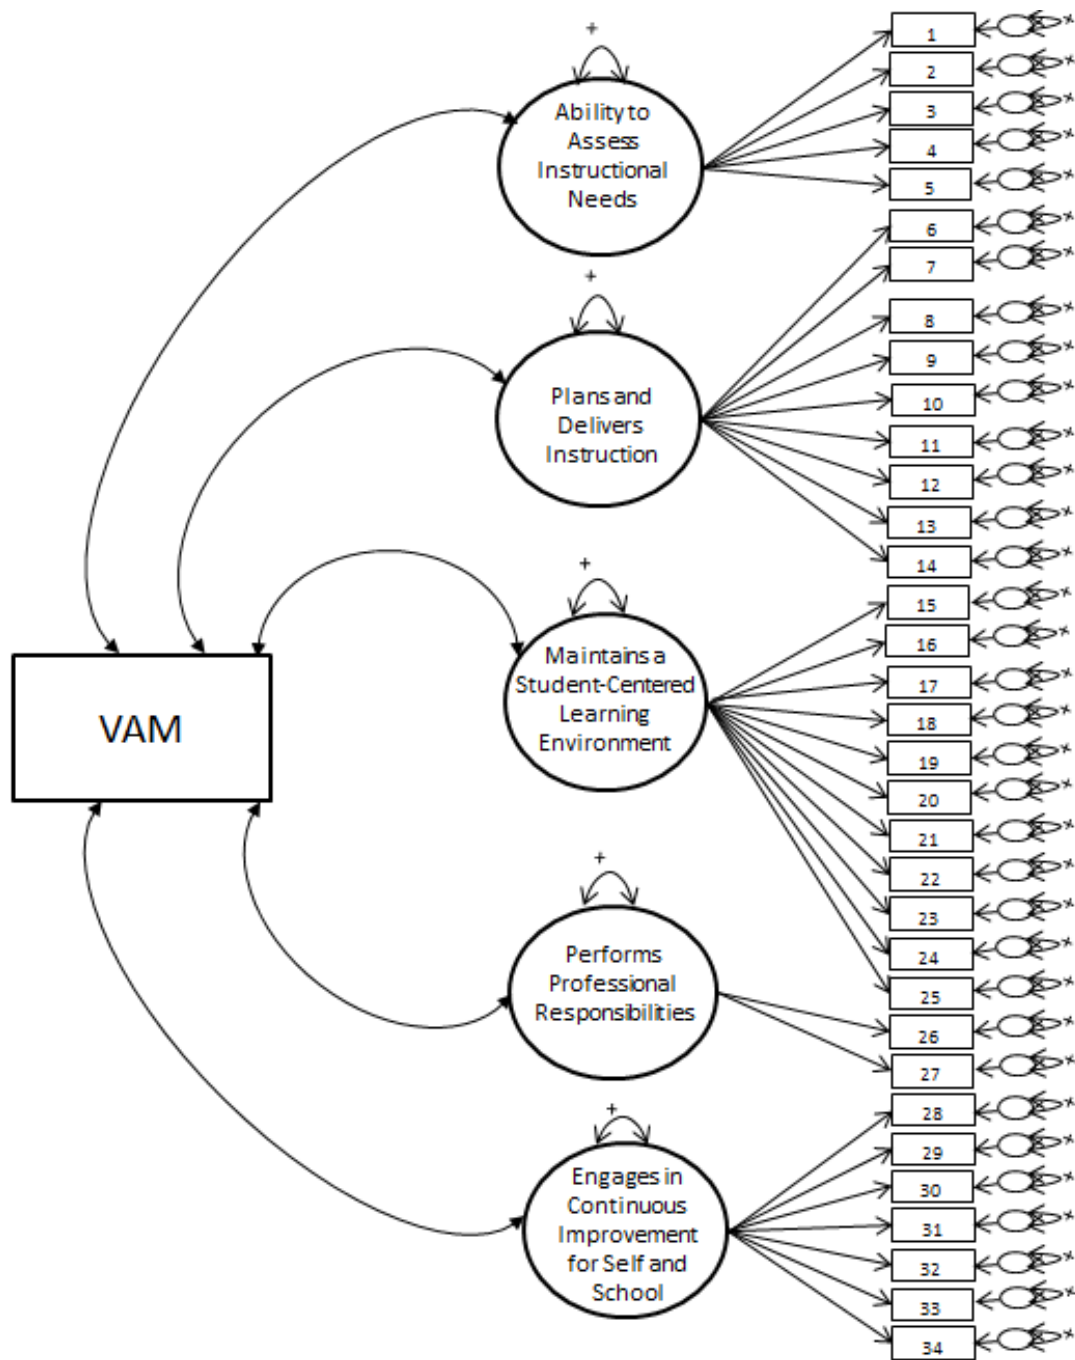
+

Ability to Assess Instructional Needs

+

Plans and Delivers Instruction

+

Maintains a Student-Centered Learning Environment

VAM

+

Performs Professional Responsibilities

+

Engages in Continuous Improvement for Self and School

1
2
3
4
5
6
7
8
9
10
11
12
13
14
15
16
17
18
19
20
21
22
23
24
25
26
27
28
29
30
31
32
33
34